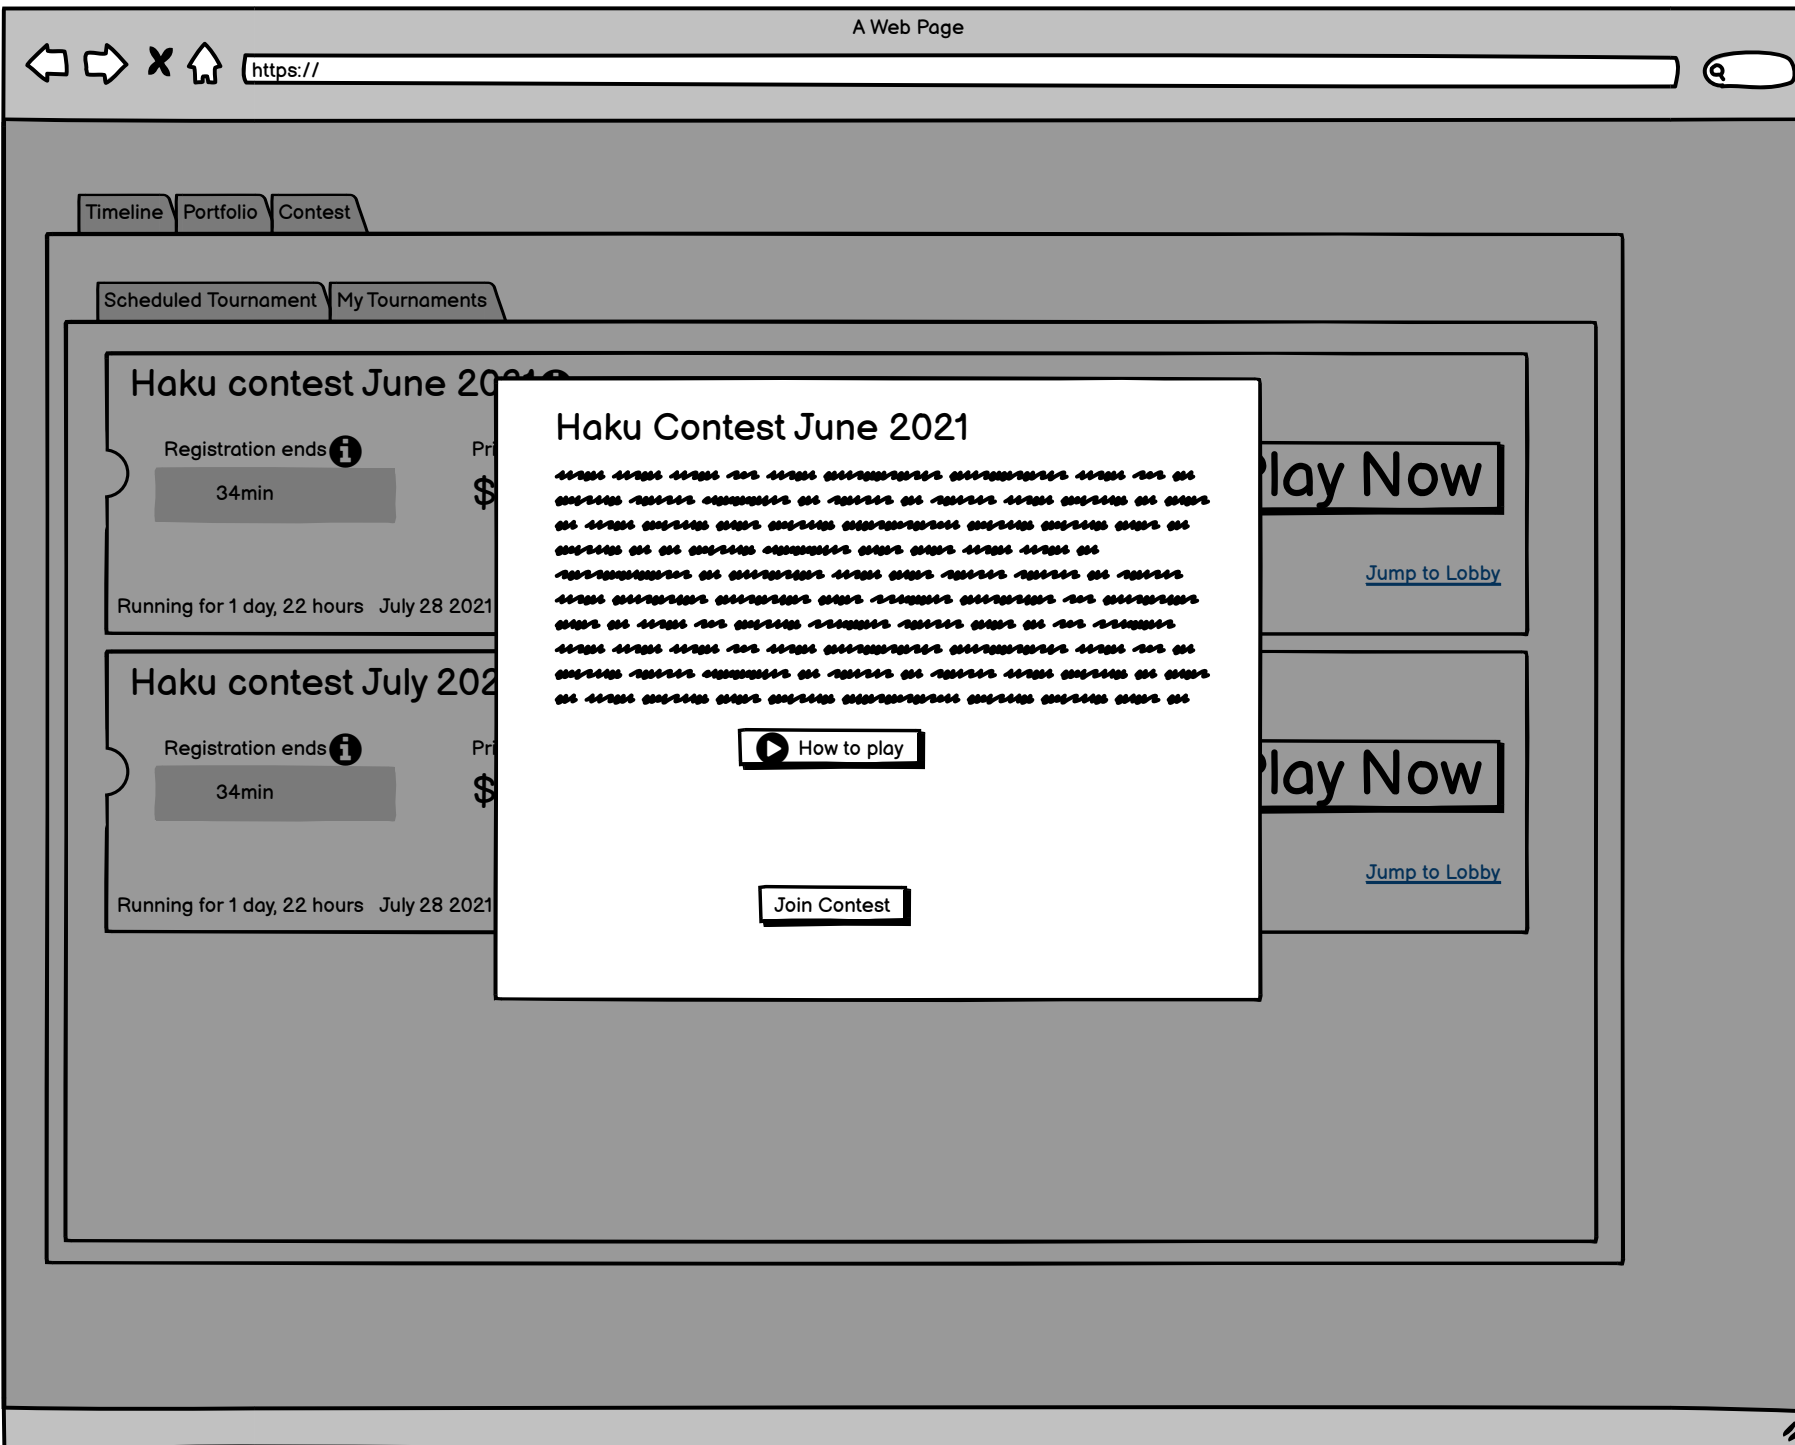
A Web Page

https://

Timeline Portfolio Contest

Scheduled Tournament My Tournaments

Haku contest June 20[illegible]

Registration ends

34min

Pri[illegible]

$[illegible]

Running for 1 day, 22 hours July 28 2021

Haku Contest June 2021

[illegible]

How to play

Join Contest

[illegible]lay Now

Jump to Lobby

Haku contest July 202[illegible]

Registration ends

34min

Pri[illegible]

$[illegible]

Running for 1 day, 22 hours July 28 2021

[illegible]lay Now

Jump to Lobby